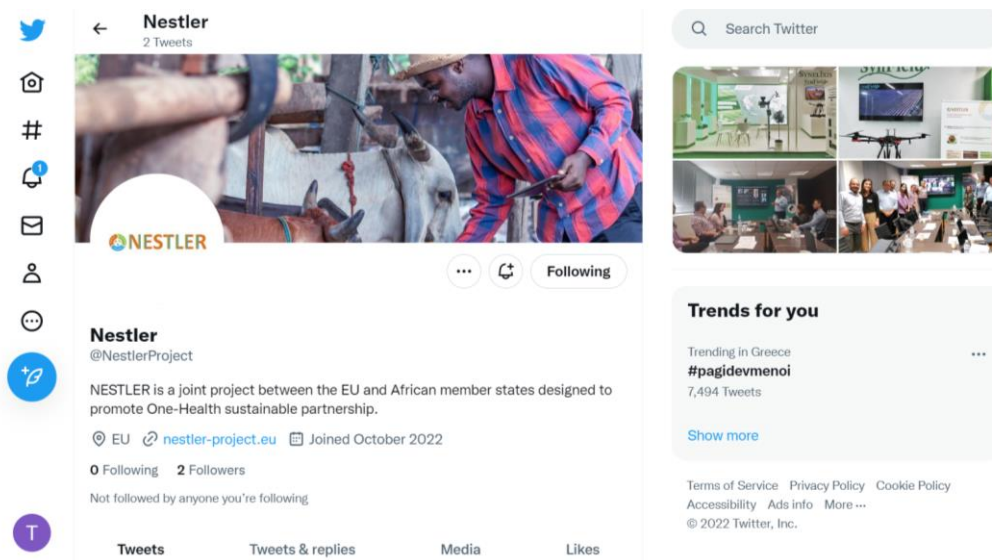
Nestler
2 Tweets

NESTLER

Following

Nestler
@NestlerProject

NESTLER is a joint project between the EU and African member states designed to promote One-Health sustainable partnership.

EU nestler-project.eu Joined October 2022

0 Following 2 Followers

Not followed by anyone you're following

Tweets Tweets & replies Media Likes

1

T

Search Twitter

Trends for you

Trending in Greece
#pagidevmenoi
7,494 Tweets

Show more

Terms of Service Privacy Policy Cookie Policy Accessibility Ads info More ···
© 2022 Twitter, Inc.